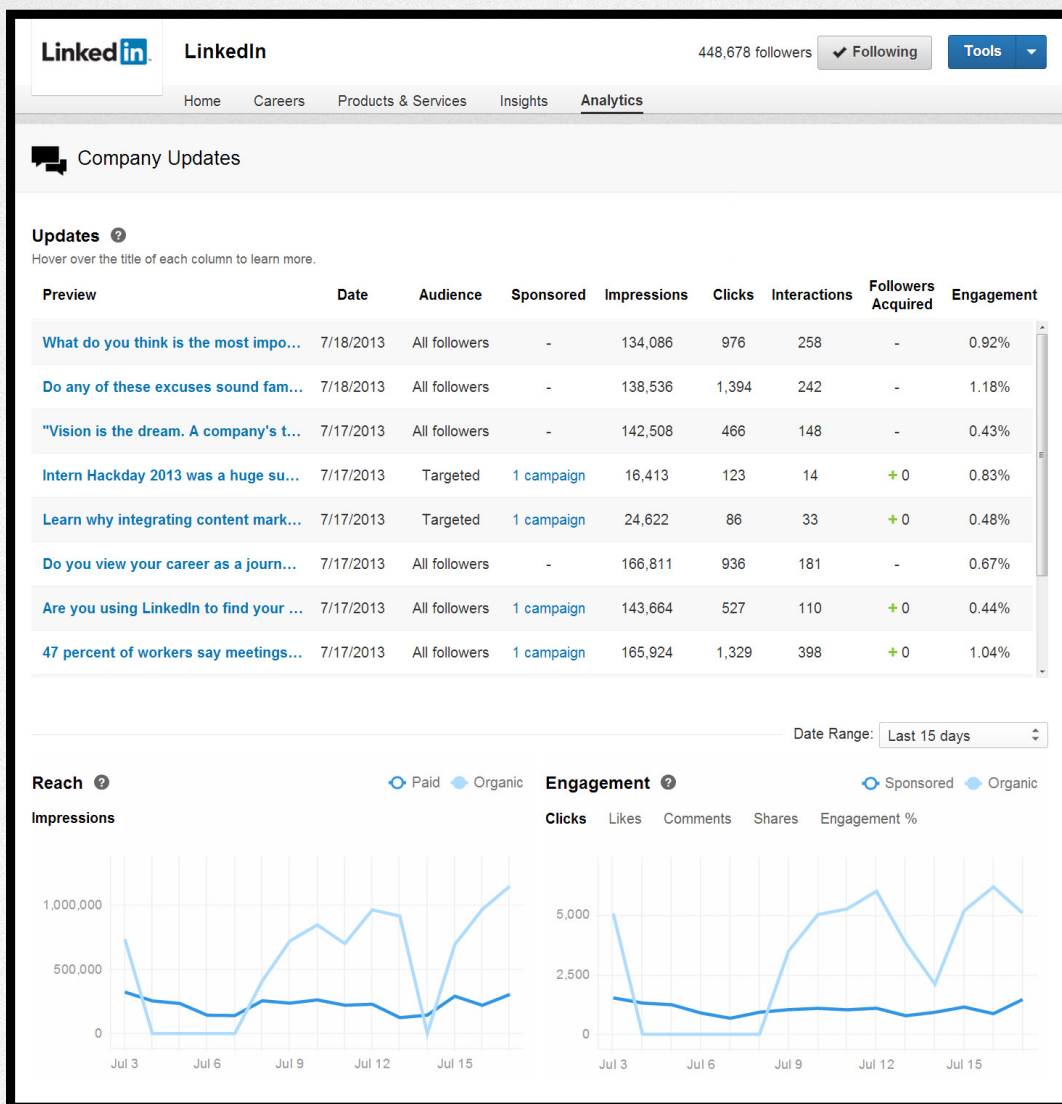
Linked in

LinkedIn

448,678 followers ✔ Following Tools

Home Careers Products & Services Insights Analytics

Company Updates

Updates

Hover over the title of each column to learn more.

| Preview | Date | Audience | Sponsored | Impressions | Clicks | Interactions | Followers Acquired | Engagement |
|---|---|---|---|---|---|---|---|---|
| What do you think is the most impo... | 7/18/2013 | All followers | - | 134,086 | 976 | 258 | - | 0.92% |
| Do any of these excuses sound fam... | 7/18/2013 | All followers | - | 138,536 | 1,394 | 242 | - | 1.18% |
| "Vision is the dream. A company's t... | 7/17/2013 | All followers | - | 142,508 | 466 | 148 | - | 0.43% |
| Intern Hackday 2013 was a huge su... | 7/17/2013 | Targeted | 1 campaign | 16,413 | 123 | 14 | + 0 | 0.83% |
| Learn why integrating content mark... | 7/17/2013 | Targeted | 1 campaign | 24,622 | 86 | 33 | + 0 | 0.48% |
| Do you view your career as a journ... | 7/17/2013 | All followers | - | 166,811 | 936 | 181 | - | 0.67% |
| Are you using LinkedIn to find your ... | 7/17/2013 | All followers | 1 campaign | 143,664 | 527 | 110 | + 0 | 0.44% |
| 47 percent of workers say meetings... | 7/17/2013 | All followers | 1 campaign | 165,924 | 1,329 | 398 | + 0 | 1.04% |

Date Range: Last 15 days

Reach Paid Organic

Impressions

1,000,000
500,000
0
Jul 3 Jul 6 Jul 9 Jul 12 Jul 15

Engagement Sponsored Organic

Clicks Likes Comments Shares Engagement %

5,000
2,500
0
Jul 3 Jul 6 Jul 9 Jul 12 Jul 15